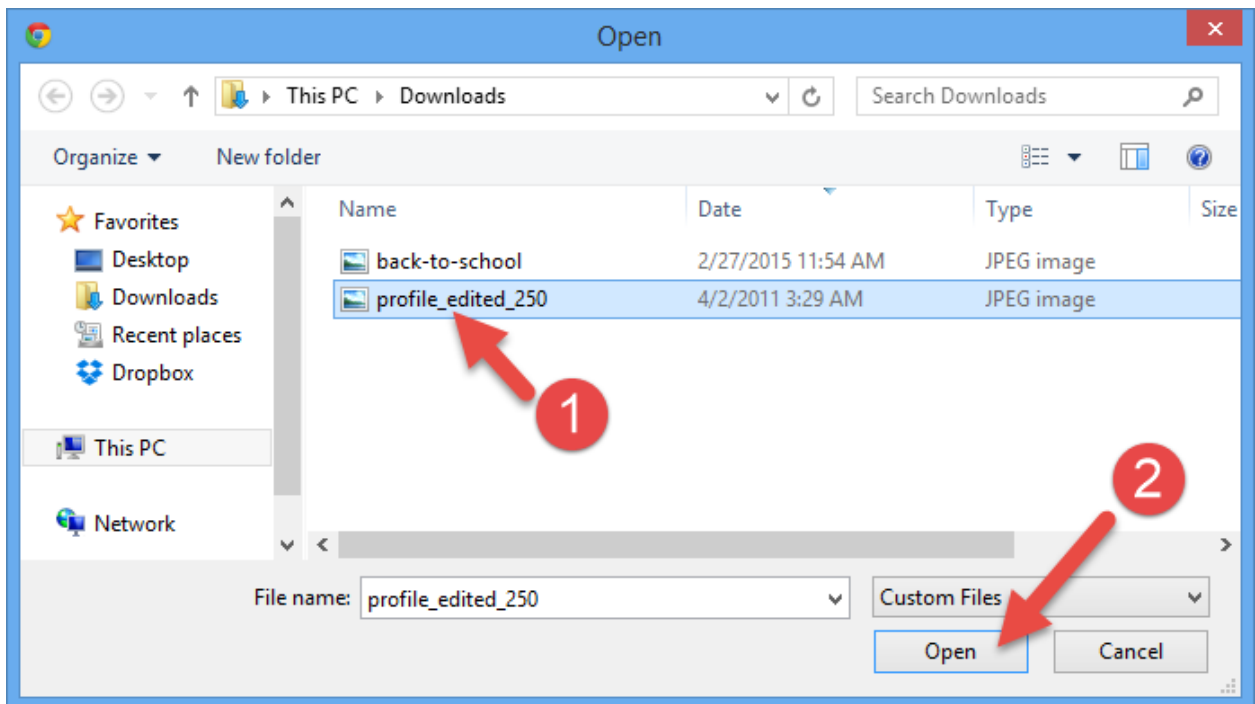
Open

This PC ▸ Downloads

Search Downloads

Organize ▾ New folder

Favorites
Desktop
Downloads
Recent places
Dropbox

This PC

Network

| Name | Date | Type | Size |
|---|---|---|---|
| back-to-school | 2/27/2015 11:54 AM | JPEG image | |
| profile_edited_250 | 4/2/2011 3:29 AM | JPEG image | |

1

2

File name: profile_edited_250

Custom Files

Open

Cancel